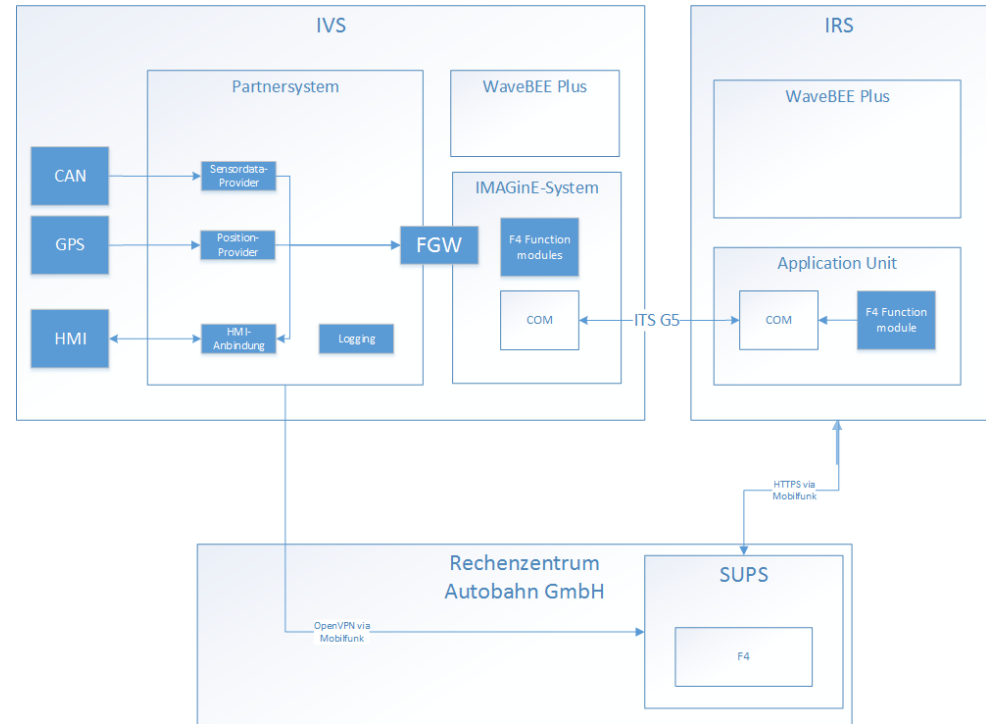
IVS

Partnersystem

WaveBEE Plus

CAN

Sensordata-Provider

IMAGinE-System

GPS

Position-Provider

FGW

F4 Function modules

HMI

HMI-Anbindung

Logging

COM

ITS G5

IRS

WaveBEE Plus

Application Unit

COM

F4 Function module

HTTPS via Mobilfunk

Rechenzentrum Autobahn GmbH

SUPS

OpenVPN via Mobilfunk

F4